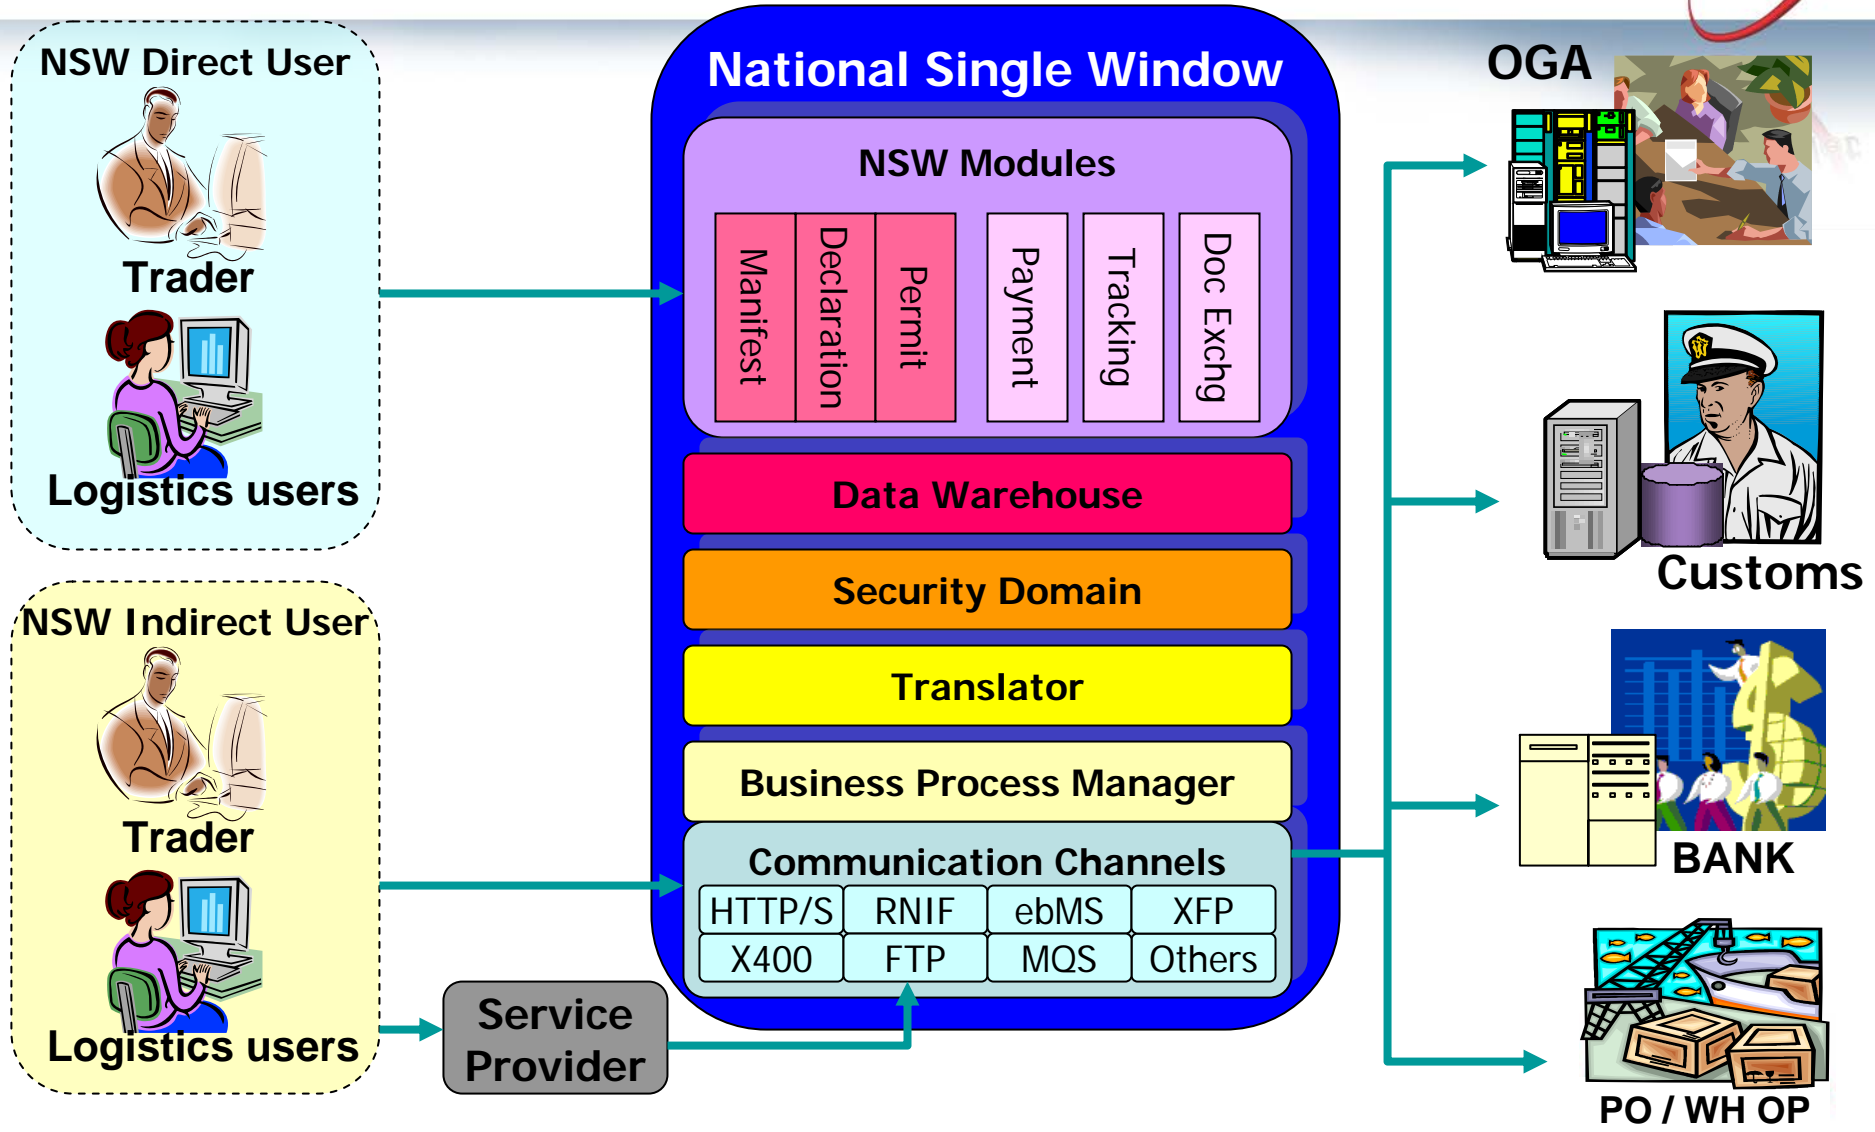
NSW Direct User

Trader

Logistics users

NSW Indirect User

Trader

Logistics users

Service Provider

National Single Window

NSW Modules

Manifest

Declaration

Permit

Payment

Tracking

Doc Exchg

Data Warehouse

Security Domain

Translator

Business Process Manager

Communication Channels

| HTTP/S | RNIF | ebMS | XFP |
|---|---|---|---|
| X400 | FTP | MQS | Others |

OGA

Customs

BANK

PO / WH OP